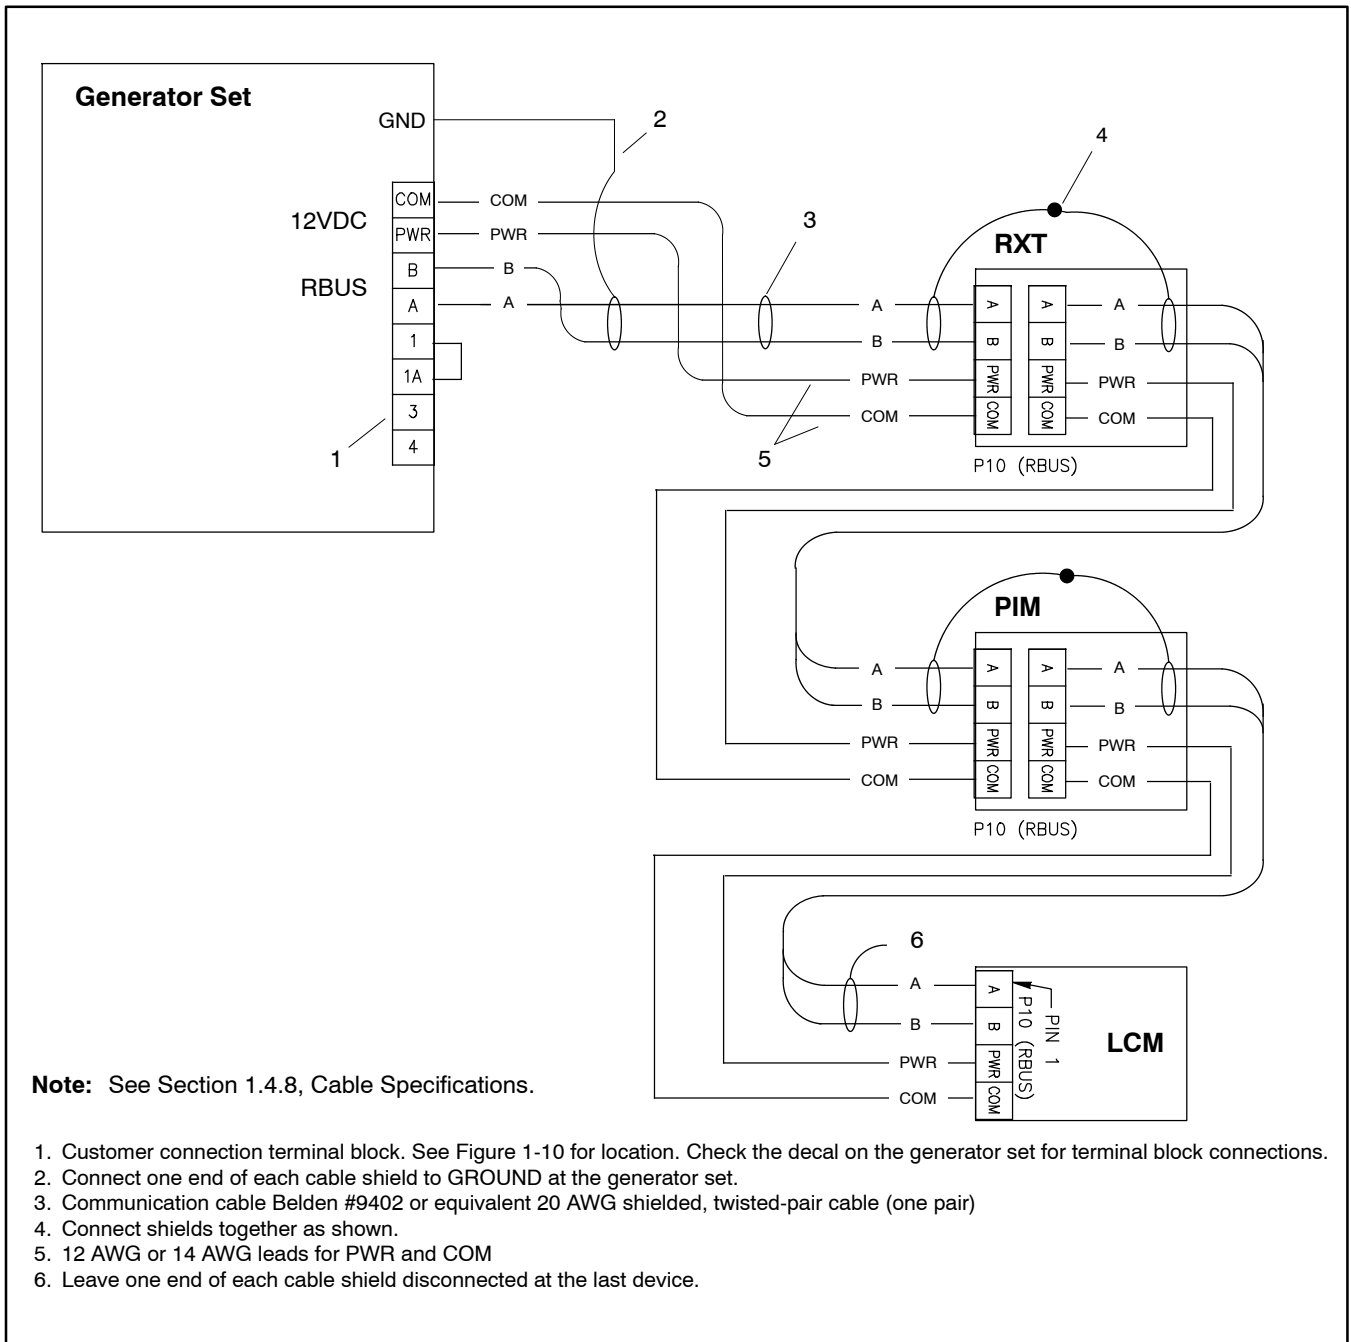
Generator Set

GND

2

4

COM COM

12VDC PWR PWR

3

RXT

RBUS B B

A A

A A A A

1

B B B B

1A

PWR PWR PWR PWR

3

COM COM COM COM

1

4

5

P10 (RBUS)

PIM

A A A A

B B B B

PWR PWR PWR PWR

COM COM COM COM

P10 (RBUS)

6

A A

PIN 1

P10 (RBUS)

B B

LCM

PWR PWR

Note: See Section 1.4.8, Cable Specifications.

COM COM

1. Customer connection terminal block. See Figure 1-10 for location. Check the decal on the generator set for terminal block connections.
2. Connect one end of each cable shield to GROUND at the generator set.
3. Communication cable Belden #9402 or equivalent 20 AWG shielded, twisted-pair cable (one pair)
4. Connect shields together as shown.
5. 12 AWG or 14 AWG leads for PWR and COM
6. Leave one end of each cable shield disconnected at the last device.